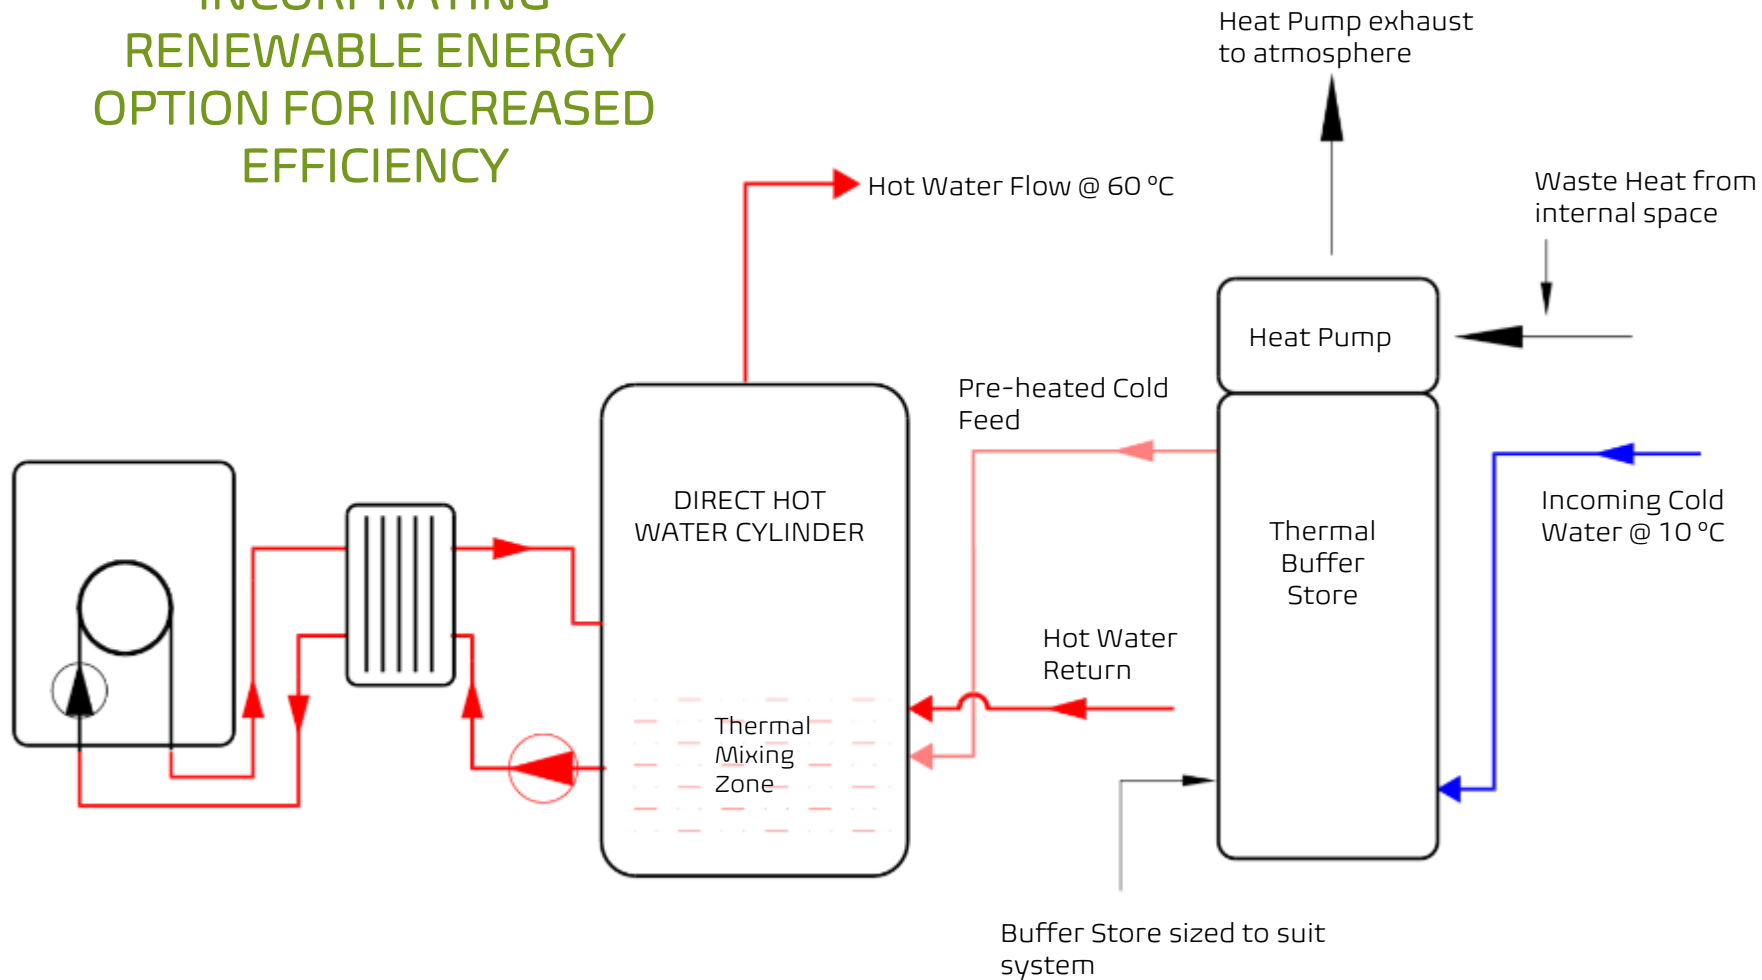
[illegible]
RENEWABLE ENERGY
OPTION FOR INCREASED
EFFICIENCY

Heat Pump exhaust to atmosphere

Hot Water Flow @ 60 °C

Waste Heat from internal space

Heat Pump

Pre-heated Cold Feed

DIRECT HOT WATER CYLINDER

Thermal Buffer Store

Incoming Cold Water @ 10 °C

Hot Water Return

Thermal Mixing Zone

Buffer Store sized to suit system